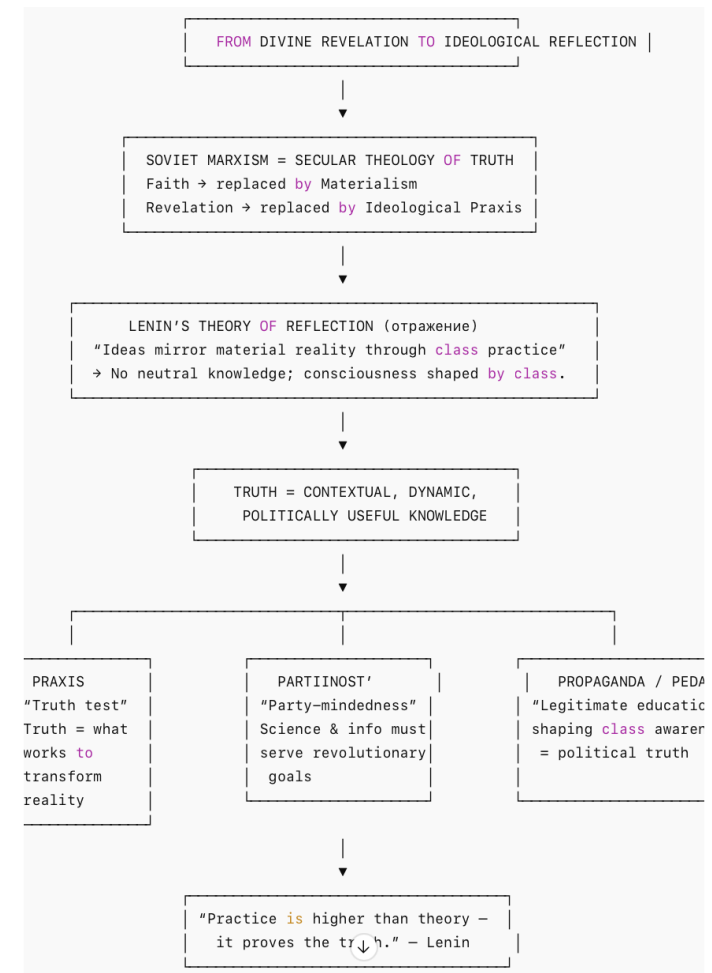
FROM DIVINE REVELATION TO IDEOLOGICAL REFLECTION

SOVIET MARXISM = SECULAR THEOLOGY OF TRUTH
Faith → replaced by Materialism
Revelation → replaced by Ideological Praxis

LENIN'S THEORY OF REFLECTION (отражение)
"Ideas mirror material reality through class practice"
→ No neutral knowledge; consciousness shaped by class.

TRUTH = CONTEXTUAL, DYNAMIC,
POLITICALLY USEFUL KNOWLEDGE

PRAXIS
"Truth test"
Truth = what works to transform reality

PARTIINOST'
"Party-mindedness"
Science & info must serve revolutionary goals

PROPAGANDA / PEDA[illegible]
"Legitimate educati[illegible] shaping class awarer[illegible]
= political truth

"Practice is higher than theory —
it proves the tr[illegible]h." — Lenin